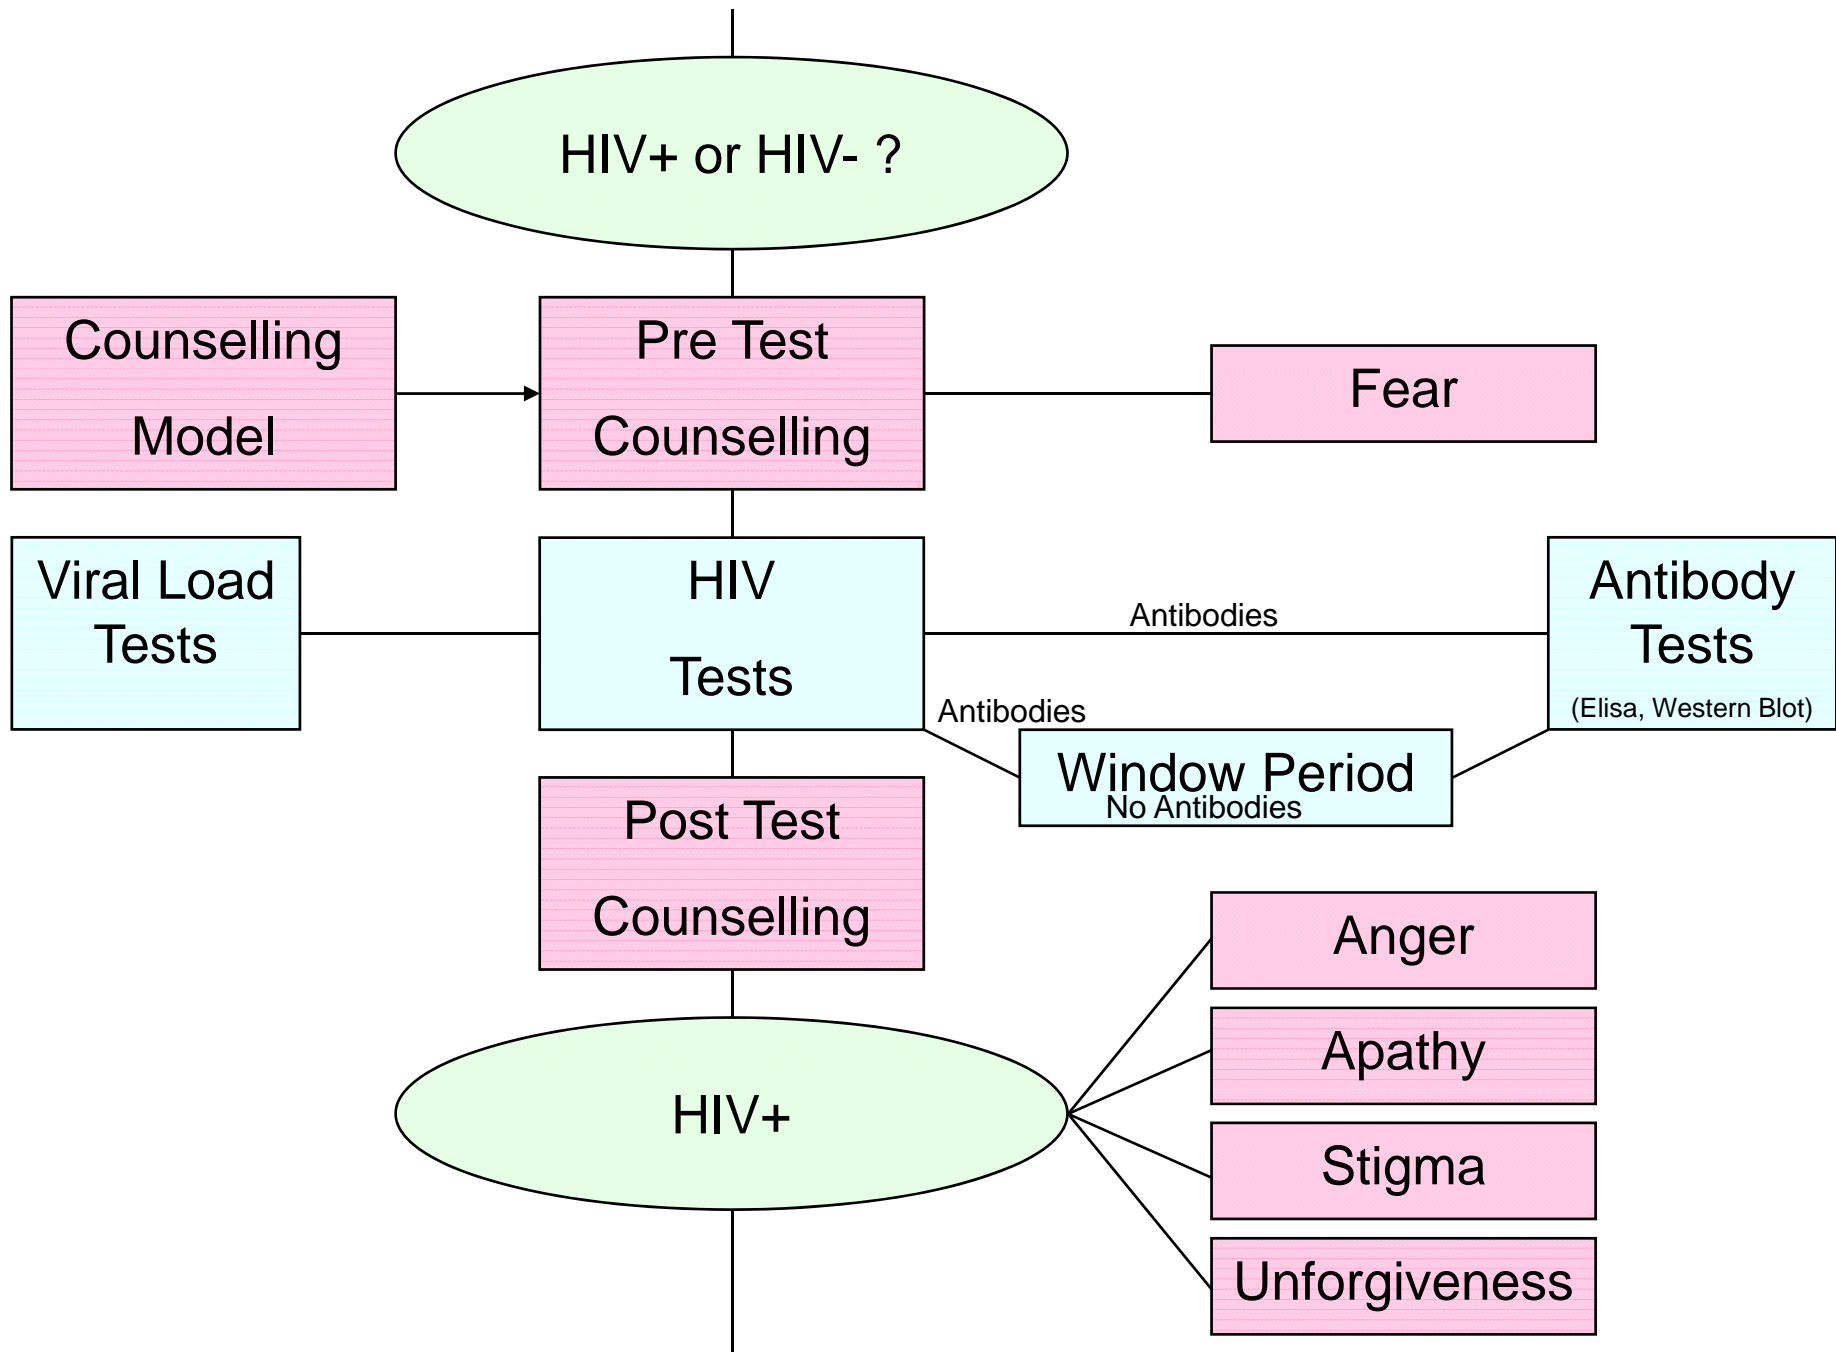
HIV+ or HIV- ?

Counselling Model

Pre Test Counselling

Fear

Viral Load Tests

HIV Tests

Antibodies

Antibody Tests

(Elisa, Western Blot)

Antibodies

Window Period

No Antibodies

Post Test Counselling

Anger

Apathy

HIV+

Stigma

Unforgiveness